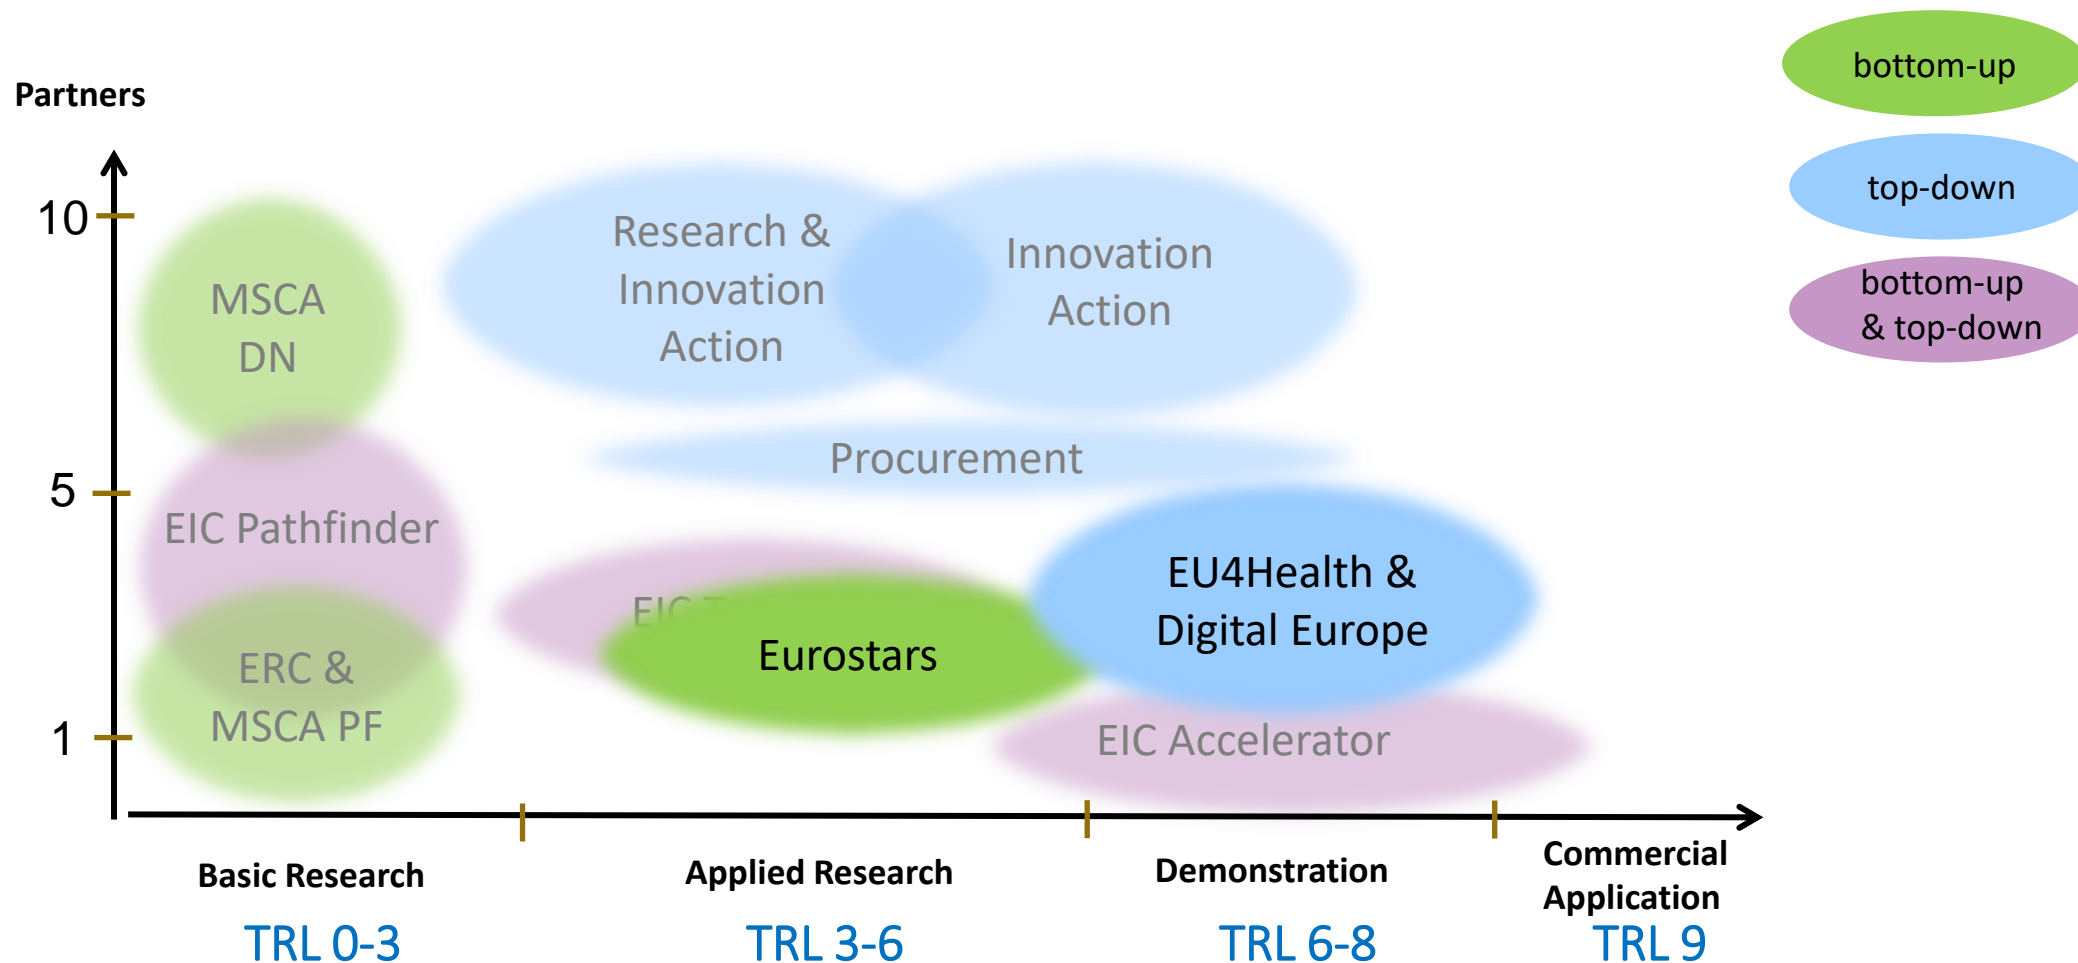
Partners

10

5

1

MSCA DN

Research & Innovation Action

Innovation Action

Procurement

EIC Pathfinder

EIC T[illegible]

Eurostars

EU4Health & Digital Europe

ERC & MSCA PF

EIC Accelerator

bottom-up

top-down

bottom-up & top-down

Basic Research
TRL 0-3

Applied Research
TRL 3-6

Demonstration
TRL 6-8

Commercial Application
TRL 9